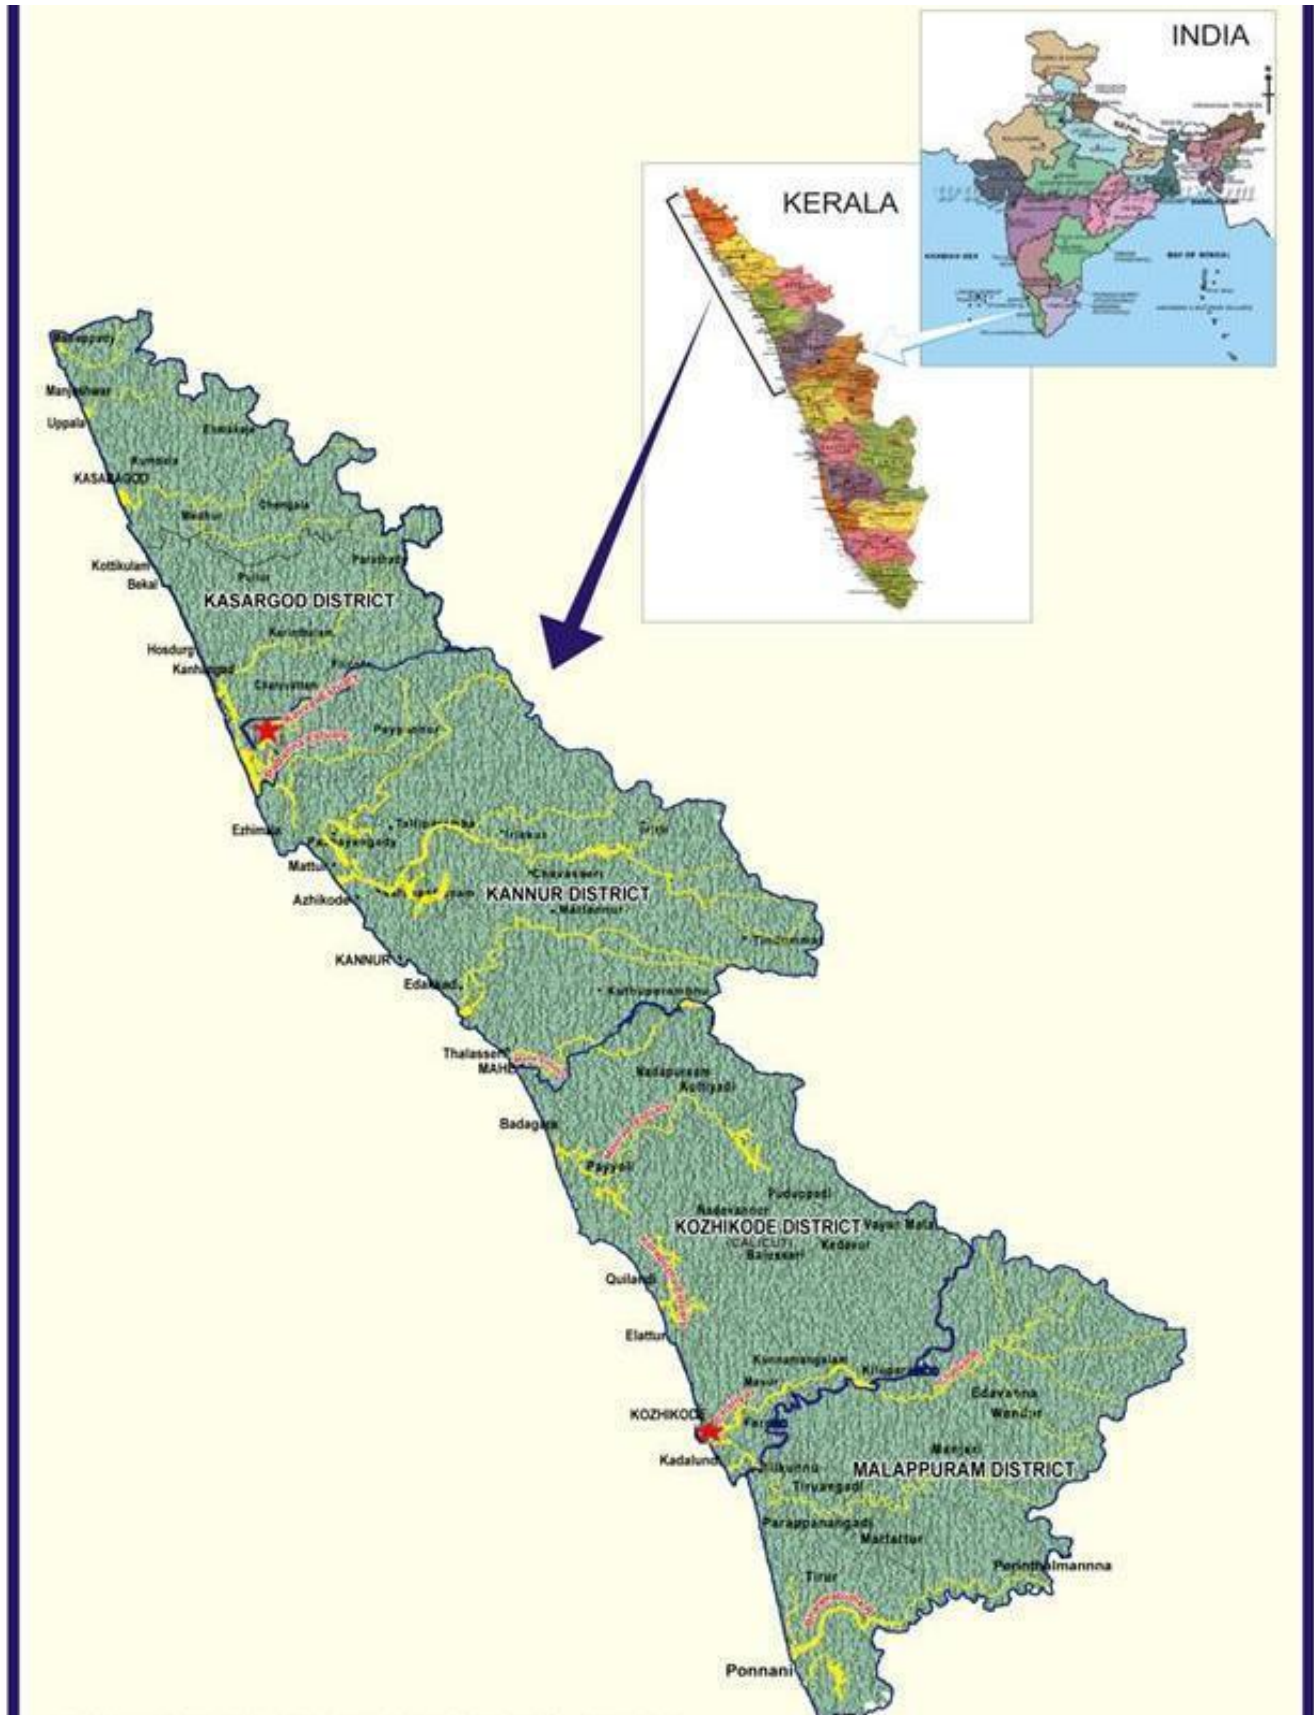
INDIA

KERALA

Manjeshwar

Uppala

Kumbala

KASARAGOD

Chengala

Kottikulam

Bekal

KASARGOD DISTRICT

Hosdurg

Kanhangad

Cheruvathur

Payyanur

Ezhimala

Pazhayangadi

Taliparamba

Irikkur

Mattul

Azhikode

KANNUR DISTRICT

Chavasseri

Mattannur

KANNUR

Edakkad

Kuthuparamba

Thalassery

MAHE

Nadapuram

Kuttiyadi

Badagara

Payyoli

Naduvannur

KOZHIKODE DISTRICT

(CALICUT)

Balusseri

Kodavur

Quilandi

Elattur

Kunnamangalam

Mavur

KOZHIKODE

Feroke

Kadalundi

Edavanna

Wandur

Manjeri

MALAPPURAM DISTRICT

Tirurangadi

Parappanangadi

Perinthalmannna

Tirur

Ponnani